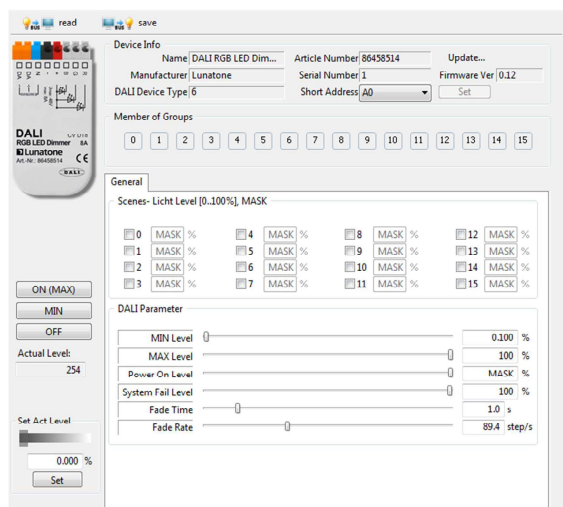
read save

DALI RGB LED Dimmer 8A
Lunatone
Art.-Nr.: 86458514
CE
DALI

Device Info
Name DALI RGB LED Dim...
Manufacturer Lunatone
DALI Device Type 6
Article Number 86458514
Serial Number 1
Short Address A0
Update...
Firmware Ver 0.12
Set

Member of Groups
0 1 2 3 4 5 6 7 8 9 10 11 12 13 14 15

General

Scenes- Licht Level [0..100%], MASK

| | | | |
|---|---|---|---|
| 0 MASK % | 4 MASK % | 8 MASK % | 12 MASK % |
| 1 MASK % | 5 MASK % | 9 MASK % | 13 MASK % |
| 2 MASK % | 6 MASK % | 10 MASK % | 14 MASK % |
| 3 MASK % | 7 MASK % | 11 MASK % | 15 MASK % |

ON (MAX)
MIN
OFF
Actual Level:
254

DALI Parameter
MIN Level 0.100 %
MAX Level 100 %
Power On Level MASK %
System Fail Level 100 %
Fade Time 1.0 s
Fade Rate 89.4 step/s

Set Act Level
0.000 %
Set